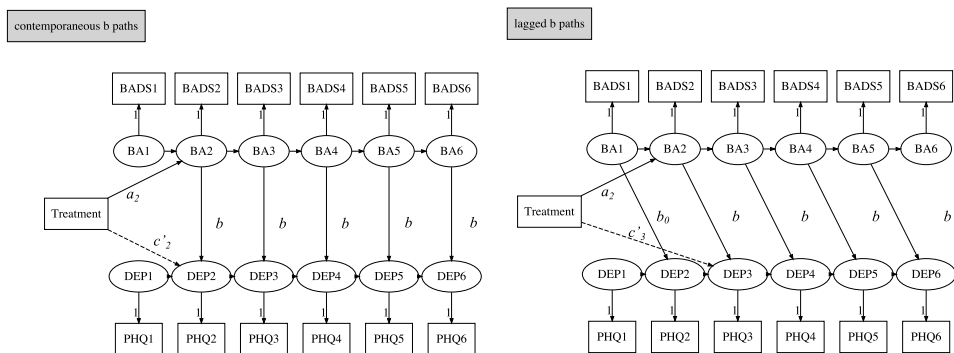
contemporaneous b paths

BADS1 BADS2 BADS3 BADS4 BADS5 BADS6

1 1 1 1 1 1

BA1 BA2 BA3 BA4 BA5 BA6

Treatment

$a_2$

$c'_2$

$b$ $b$ $b$ $b$ $b$

DEP1 DEP2 DEP3 DEP4 DEP5 DEP6

1 1 1 1 1 1

PHQ1 PHQ2 PHQ3 PHQ4 PHQ5 PHQ6

lagged b paths

BADS1 BADS2 BADS3 BADS4 BADS5 BADS6

1 1 1 1 1 1

BA1 BA2 BA3 BA4 BA5 BA6

Treatment

$a_2$

$c'_3$

$b_0$ $b$ $b$ $b$ $b$

DEP1 DEP2 DEP3 DEP4 DEP5 DEP6

1 1 1 1 1 1

PHQ1 PHQ2 PHQ3 PHQ4 PHQ5 PHQ6